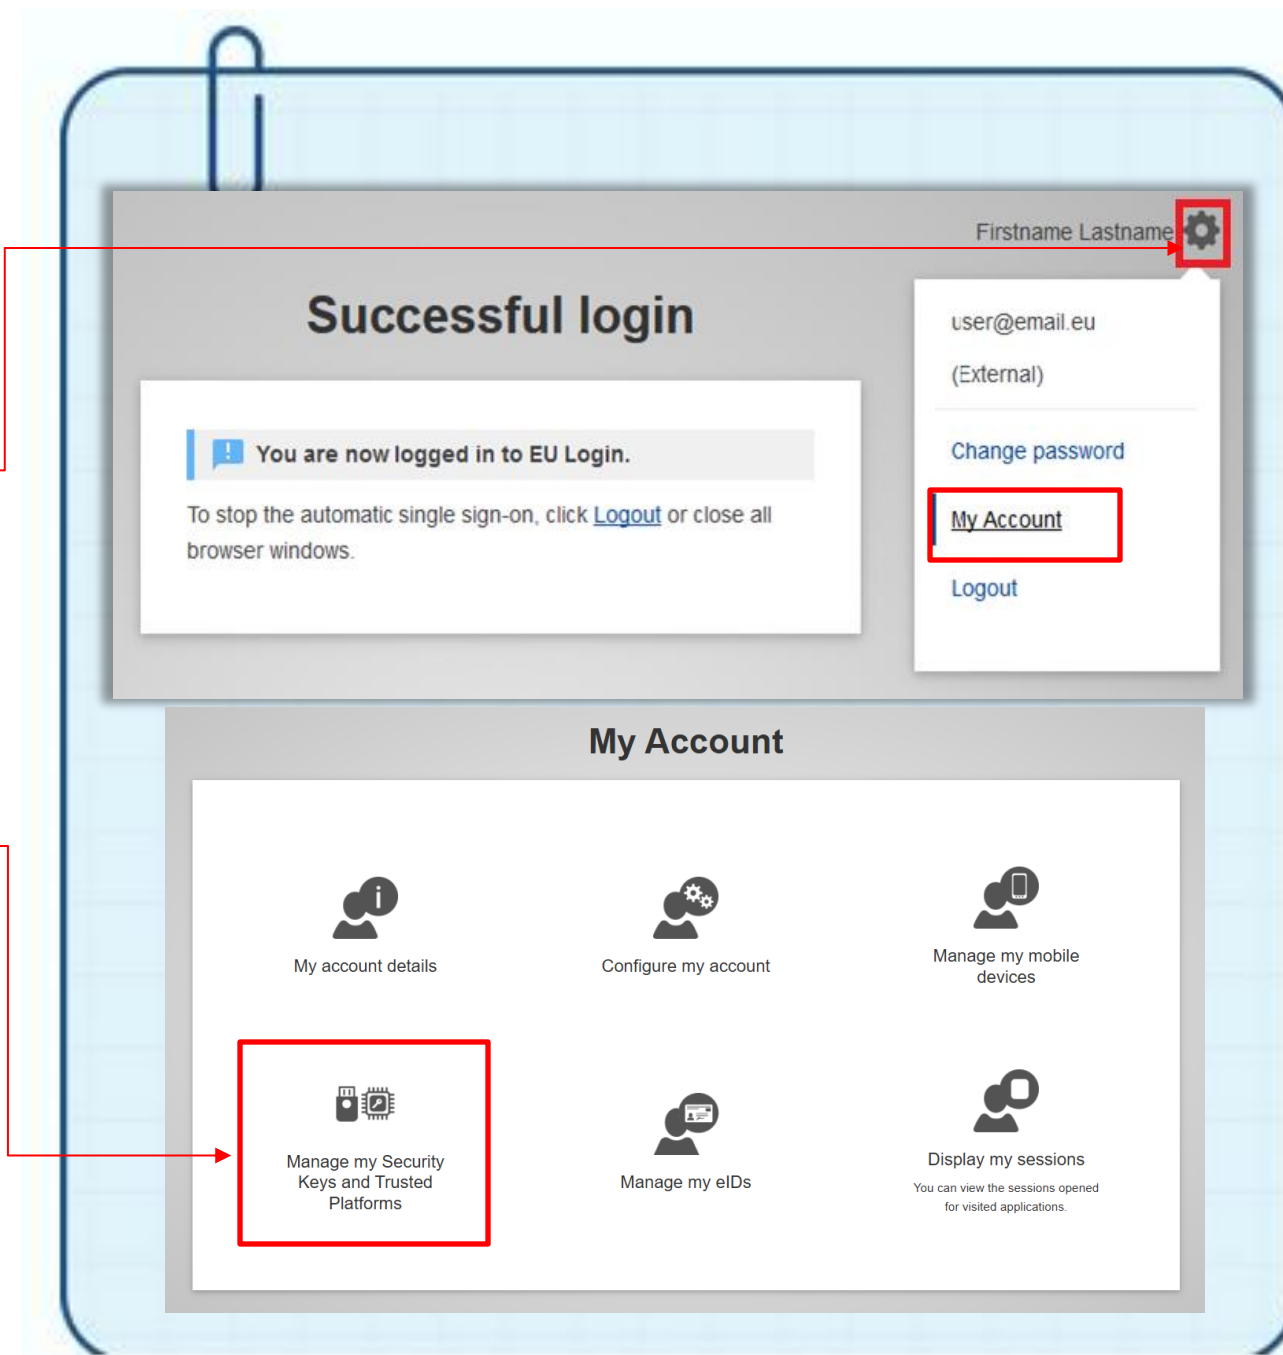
Firstname Lastname

Successful login

You are now logged in to EU Login.

To stop the automatic single sign-on, click Logout or close all browser windows.

user@email.eu

(External)

Change password

My Account

Logout

My Account

My account details

Configure my account

Manage my mobile devices

Manage my Security Keys and Trusted Platforms

Manage my eIDs

Display my sessions

You can view the sessions opened for visited applications.